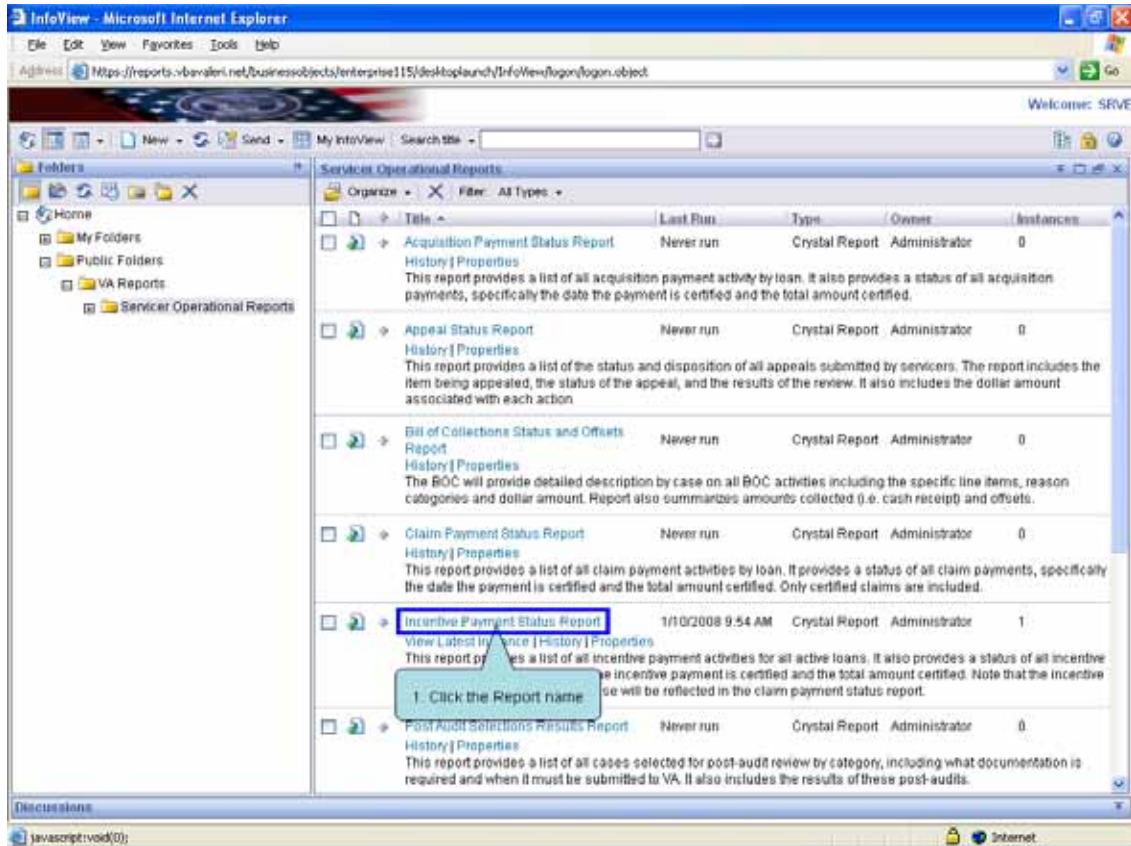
InfoView - Microsoft Internet Explorer

File Edit View Favorites Tools Help

Address https://reports.vbavaleri.net/businessobjects/enterprise115/desktoplaunch/InfoView/logon/logon.object

Go

Welcome: SRVE

New Send My InfoView Search title

Folders

Home
My Folders
Public Folders
VA Reports
Servicer Operational Reports

Servicer Operational Reports

Organize Filter: All Types

| Title | Last Run | Type | Owner | Instances |
|---|---|---|---|---|
| Acquisition Payment Status Report<br>History \| Properties<br>This report provides a list of all acquisition payment activity by loan. It also provides a status of all acquisition payments, specifically the date the payment is certified and the total amount certified. | Never run | Crystal Report | Administrator | 0 |
| Appeal Status Report<br>History \| Properties<br>This report provides a list of the status and disposition of all appeals submitted by servicers. The report includes the item being appealed, the status of the appeal, and the results of the review. It also includes the dollar amount associated with each action. | Never run | Crystal Report | Administrator | 0 |
| Bill of Collections Status and Offsets Report<br>History \| Properties<br>The BOC will provide detailed description by case on all BOC activities including the specific line items, reason categories and dollar amount. Report also summarizes amounts collected (i.e. cash receipt) and offsets. | Never run | Crystal Report | Administrator | 0 |
| Claim Payment Status Report<br>History \| Properties<br>This report provides a list of all claim payment activities by loan. It provides a status of all claim payments, specifically the date the payment is certified and the total amount certified. Only certified claims are included. | Never run | Crystal Report | Administrator | 0 |
| Incentive Payment Status Report<br>View Latest In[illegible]nce \| History \| Properties<br>This report pr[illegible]es a list of all incentive payment activities for all active loans. It also provides a status of all incentive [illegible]e incentive payment is certified and the total amount certified. Note that the incentive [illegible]se will be reflected in the claim payment status report. | 1/10/2008 9:54 AM | Crystal Report | Administrator | 1 |
| Post Audit Selections Results Report<br>History \| Properties<br>This report provides a list of all cases selected for post-audit review by category, including what documentation is required and when it must be submitted to VA. It also includes the results of these post-audits. | Never run | Crystal Report | Administrator | 0 |

1. Click the Report name

Discussions

javascript:void(0);

Internet